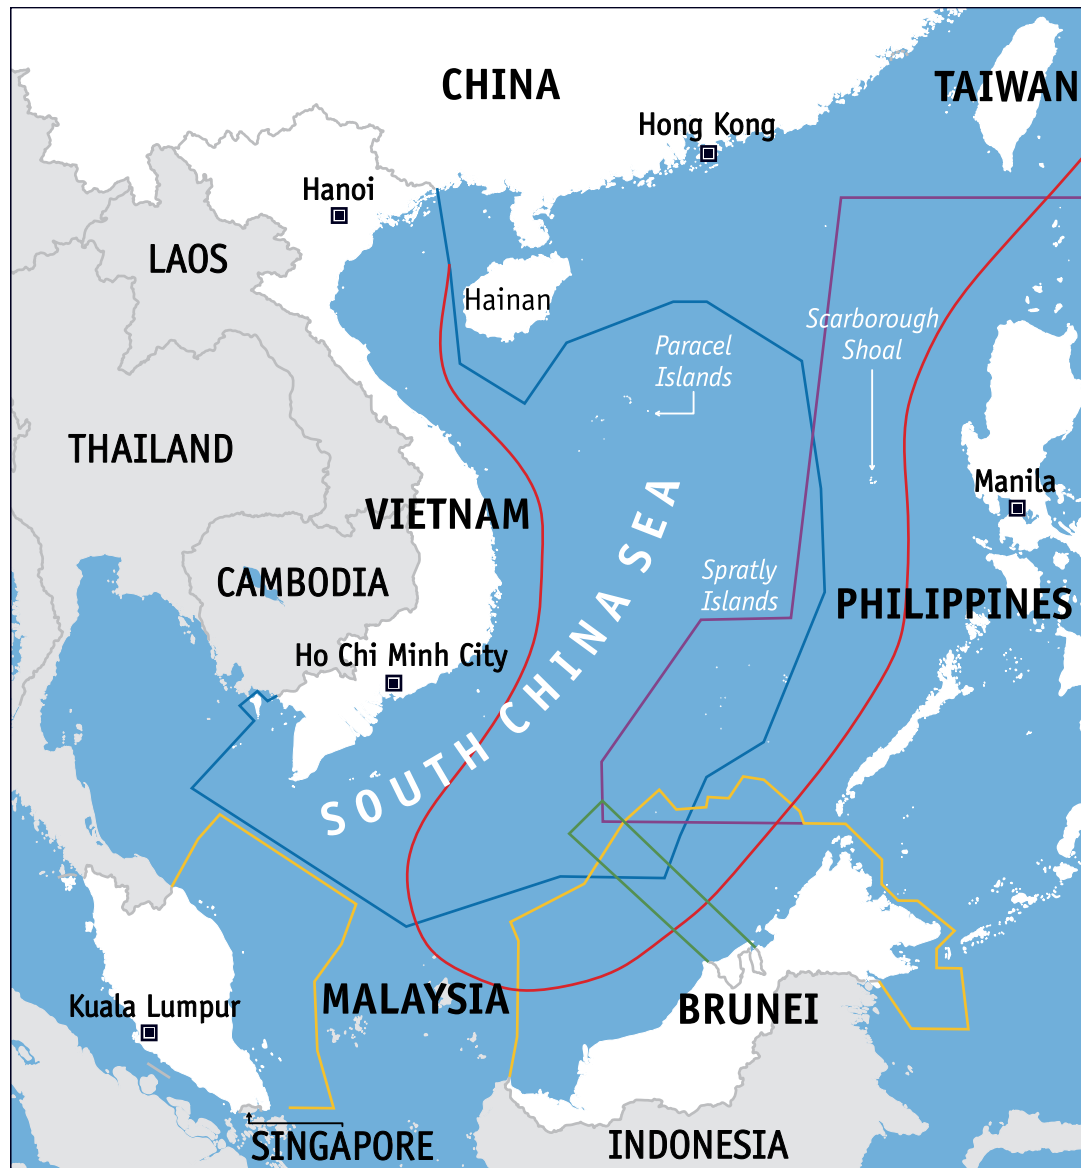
CHINA
TAIWAN
Hong Kong
Hanoi
LAOS
Hainan
Paracel Islands
Scarborough Shoal
THAILAND
Manila
VIETNAM
SOUTH CHINA SEA
CAMBODIA
Spratly Islands
PHILIPPINES
Ho Chi Minh City
Kuala Lumpur
MALAYSIA
BRUNEI
SINGAPORE
INDONESIA